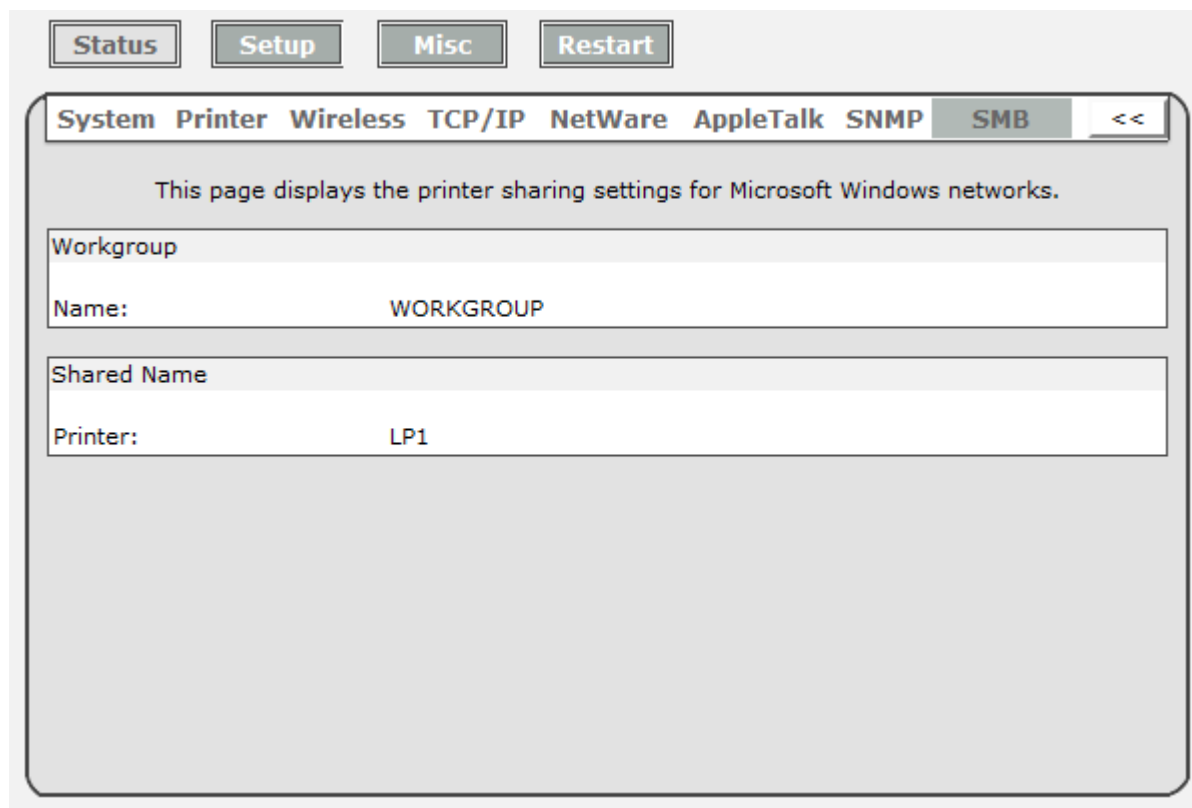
Status Setup Misc Restart

System Printer Wireless TCP/IP NetWare AppleTalk SNMP SMB <<

This page displays the printer sharing settings for Microsoft Windows networks.

Workgroup

Name: WORKGROUP

Shared Name

Printer: LP1